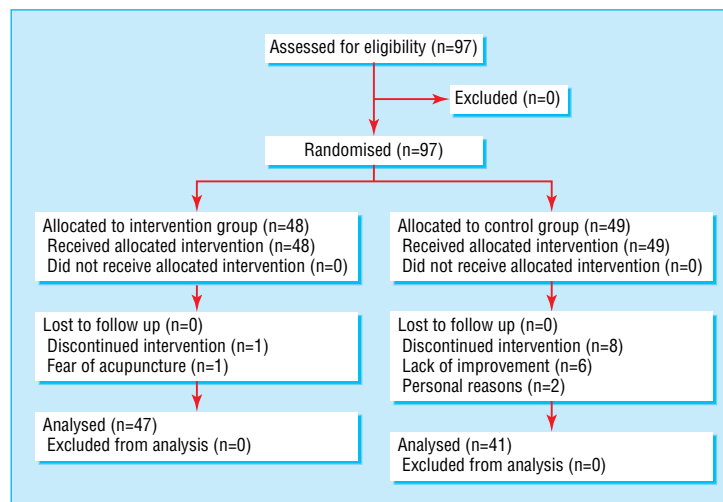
Assessed for eligibility (n=97)

Excluded (n=0)

Randomised (n=97)

Allocated to intervention group (n=48)
Received allocated intervention (n=48)
Did not receive allocated intervention (n=0)

Lost to follow up (n=0)
Discontinued intervention (n=1)
Fear of acupuncture (n=1)

Analysed (n=47)
Excluded from analysis (n=0)

Allocated to control group (n=49)
Received allocated intervention (n=49)
Did not receive allocated intervention (n=0)

Lost to follow up (n=0)
Discontinued intervention (n=8)
Lack of improvement (n=6)
Personal reasons (n=2)

Analysed (n=41)
Excluded from analysis (n=0)